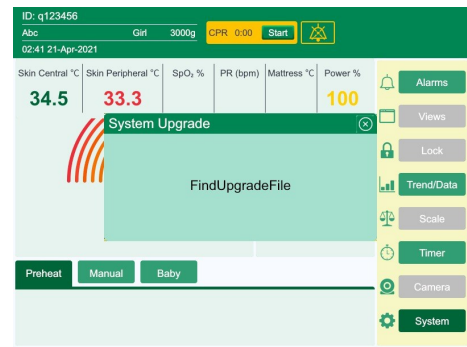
ID: q123456
Abc Girl 3000g
02:41 21-Apr-2021
CPR 0:00 Start

Skin Central °C | Skin Peripheral °C | SpO₂ % | PR (bpm) | Mattress °C | Power %
34.5 | 33.3 | | | | 100

System Upgrade
FindUpgradeFile

Preheat Manual Baby

Alarms
Views
Lock
Trend/Data
Scale
Timer
Camera
System